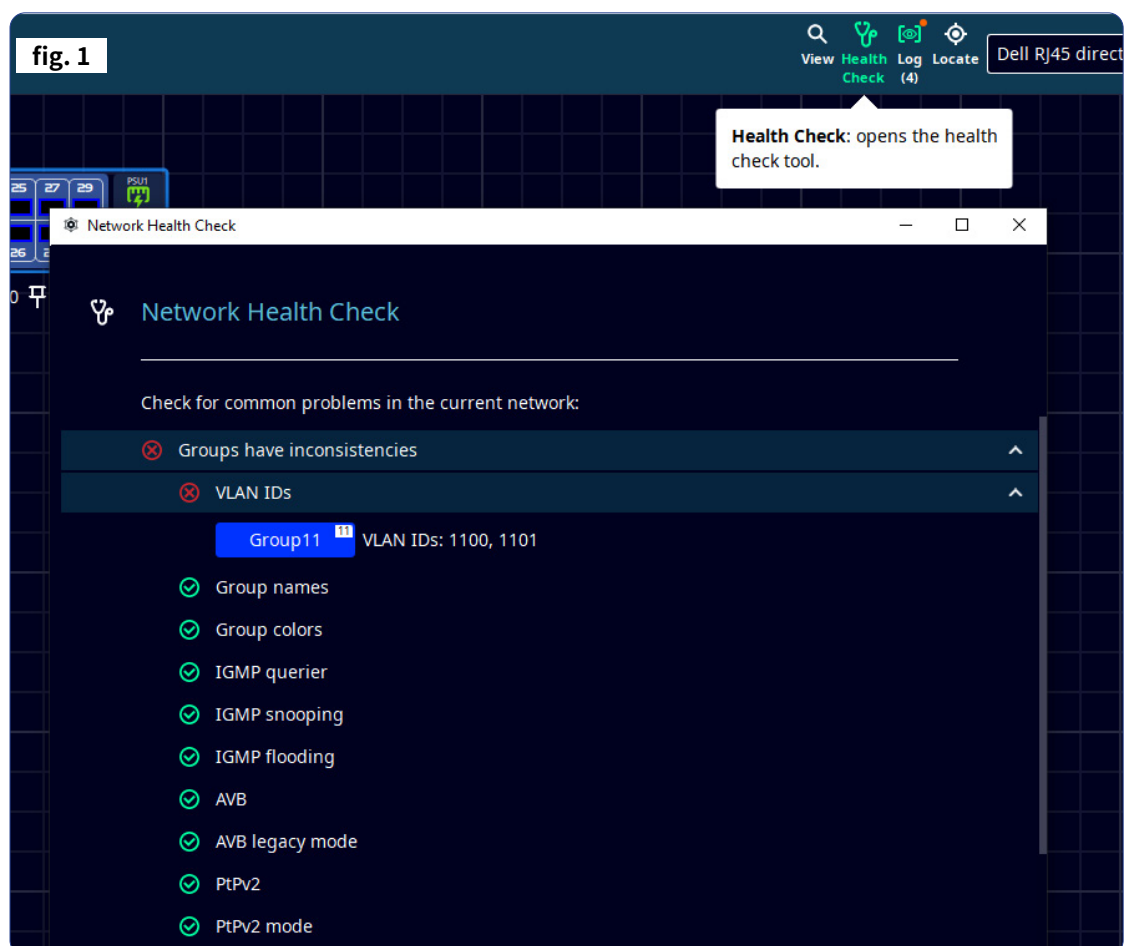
fig. 1

View Health Check Log (4) Locate Dell RJ45 direct

Health Check: opens the health check tool.

25 27 29 PSU1
26

Network Health Check

Network Health Check

Check for common problems in the current network:

Groups have inconsistencies

VLAN IDs

Group11 11 VLAN IDs: 1100, 1101

Group names

Group colors

IGMP querier

IGMP snooping

IGMP flooding

AVB

AVB legacy mode

PtPv2

PtPv2 mode